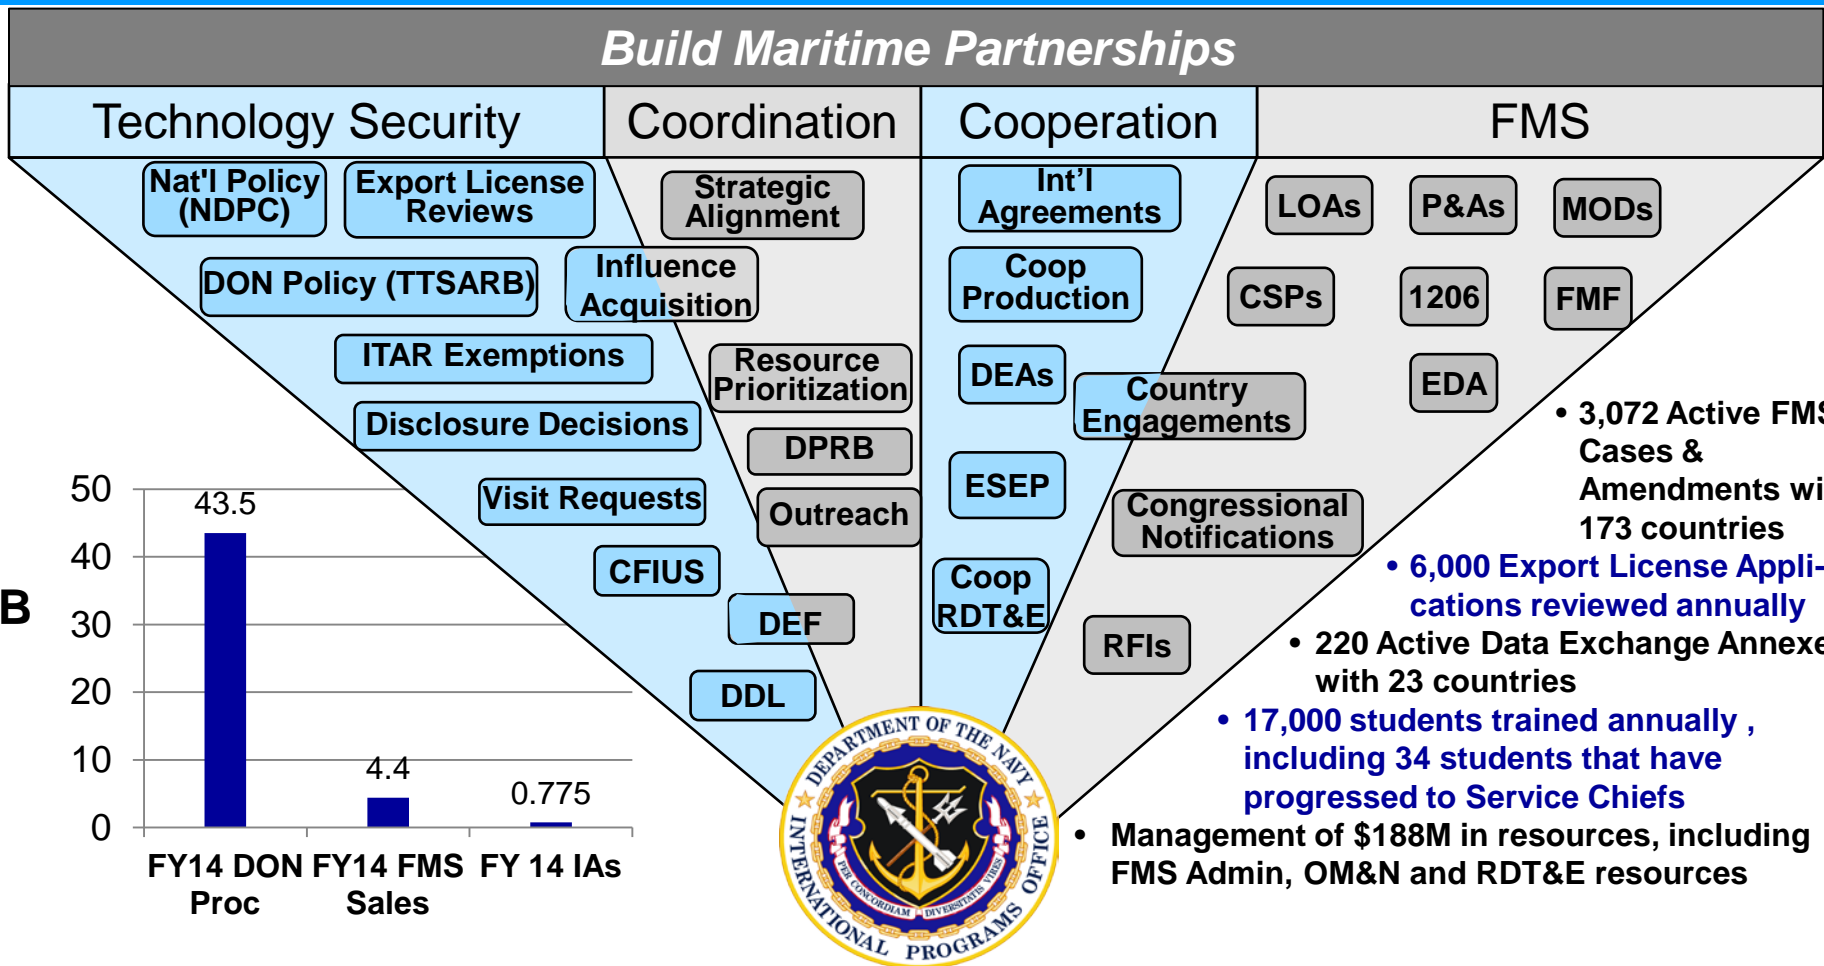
Build Maritime Partnerships

| Technology Security | Coordination | Cooperation | FMS |
|---|---|---|---|

Nat'l Policy (NDPC)

Export License Reviews

DON Policy (TTSARB)

ITAR Exemptions

Disclosure Decisions

Visit Requests

CFIUS

DEF

DDL

Strategic Alignment

Influence Acquisition

Resource Prioritization

DPRB

Outreach

Int'l Agreements

Coop Production

DEAs

Country Engagements

ESEP

Congressional Notifications

Coop RDT&E

RFIs

LOAs

P&As

MODs

CSPs

1206

FMF

EDA

• 3,072 Active FMS Cases & Amendments wi 173 countries

• 6,000 Export License Applications reviewed annually

• 220 Active Data Exchange Annexe with 23 countries

• 17,000 students trained annually , including 34 students that have progressed to Service Chiefs

• Management of $188M in resources, including FMS Admin, OM&N and RDT&E resources

B

50
40
30
20
10
0

43.5

4.4

0.775

FY14 DON Proc

FY14 FMS Sales

FY 14 IAs

DEPARTMENT OF THE NAVY INTERNATIONAL PROGRAMS OFFICE

PER CONCORDIAM DIVERSITATIS VIRES